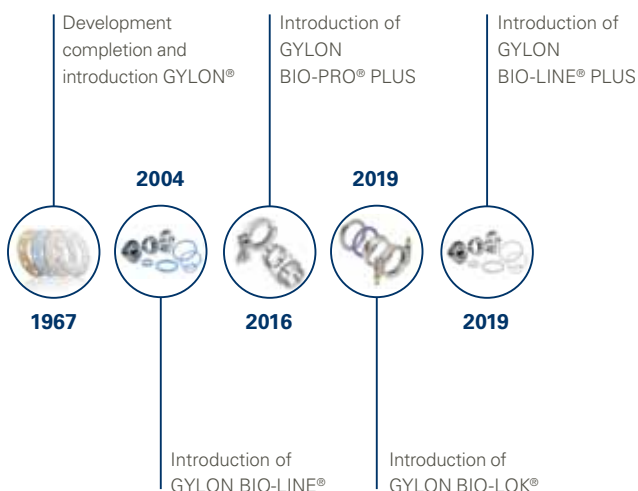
Development completion and introduction GYLON®

Introduction of GYLON BIO-PRO® PLUS

Introduction of GYLON BIO-LINE® PLUS

2004

2019

1967

2016

2019

Introduction of GYLON BIO-LINE®

Introduction of GYLON BIO-LOK®